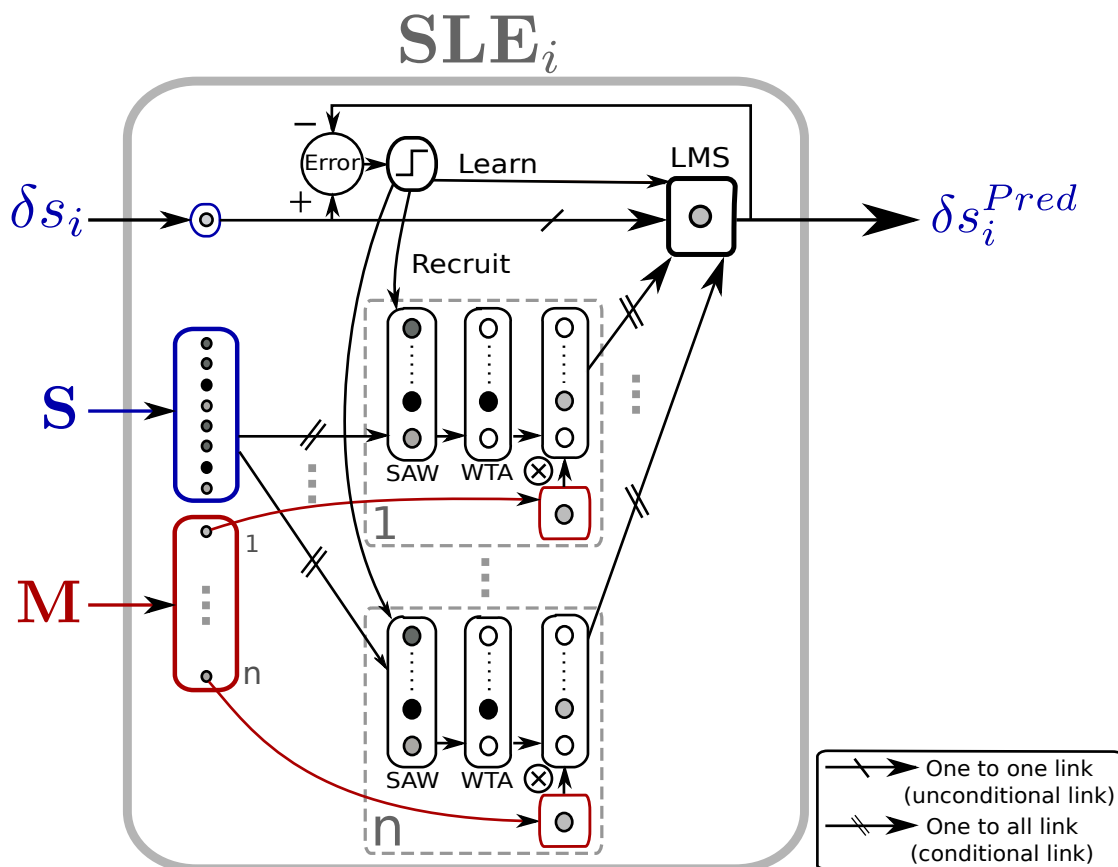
$\mathbf{SLE}_i$

$-$
Error
$+$
Learn
LMS
$\delta s_i$
$\delta s_i^{Pred}$
Recruit
S
SAW
WTA
$\otimes$
1
M
1
n
SAW
WTA
$\otimes$
n

One to one link
(unconditional link)
One to all link
(conditional link)